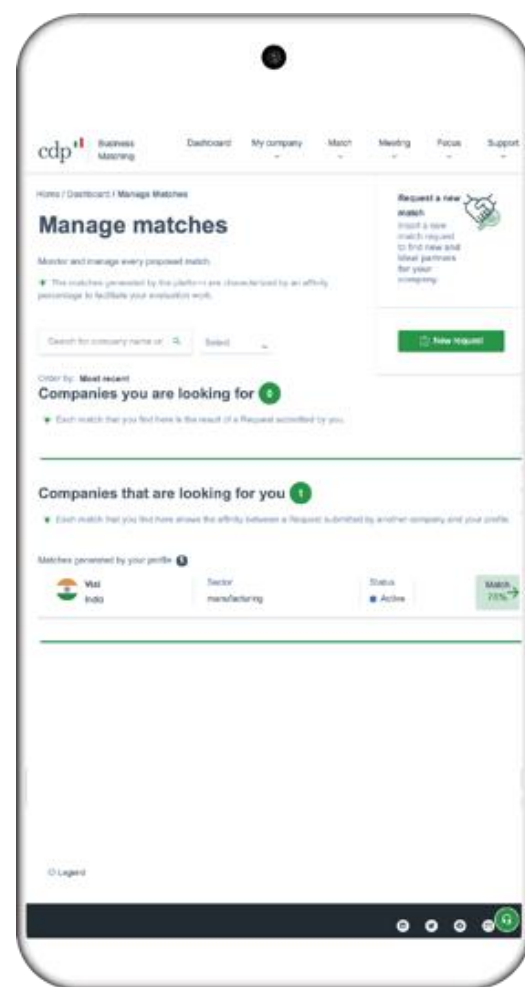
cdp Business Matching

Dashboard My company Match Meeting Focus Support

Home / Dashboard / Manage Matches

Manage matches

Monitor and manage every proposed match.

The matches generated by the platform are characterized by an affinity percentage to facilitate your evaluation work.

Search for company name or

Select

Request a new match

Insert a new match request to find new and ideal partners for your company.

New request

Order by: Most recent

Companies you are looking for 0

Each match that you find here is the result of a Request submitted by you.

Companies that are looking for you 1

Each match that you find here shows the affinity between a Request submitted by another company and your profile.

Matches generated by your profile

Vizi
India

Sector
manufacturing

Status
Active

Match
75%

Legend